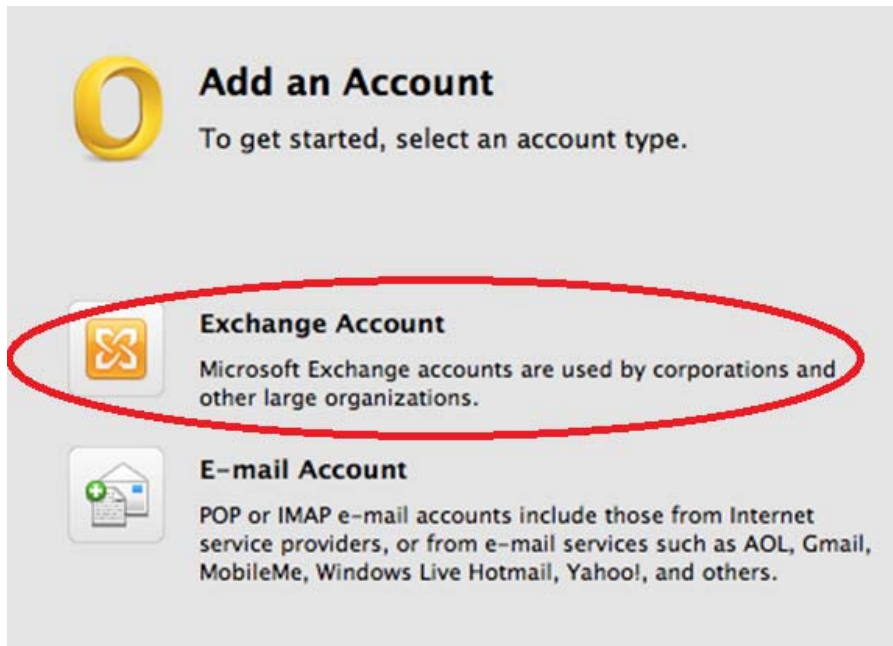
Add an Account

To get started, select an account type.

Exchange Account

Microsoft Exchange accounts are used by corporations and other large organizations.

E-mail Account

POP or IMAP e-mail accounts include those from Internet service providers, or from e-mail services such as AOL, Gmail, MobileMe, Windows Live Hotmail, Yahoo!, and others.